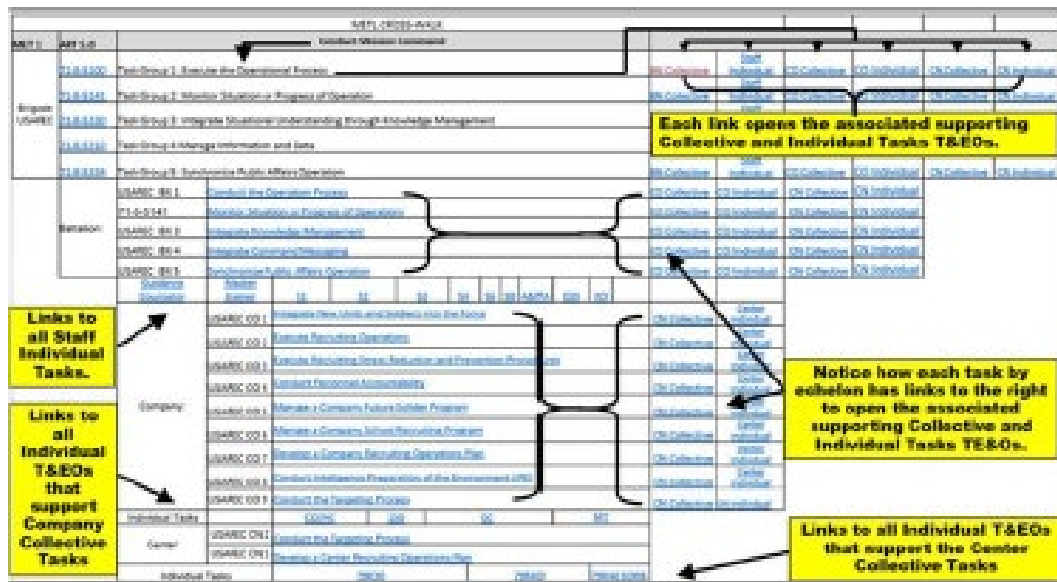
METL CROSS-WALK

Conduct Mission Command

Brigade USAREC

Task Group 1: Execute the Operational Process

Task Group 2: Monitor Situation or Progress of Operation

Task Group 3: Integrate Situational Understanding through Knowledge Management

Task Group 4: Manage Information and Data

Task Group 5: Synchronize Public Affairs Operation

BN Collective | Staff Individual | CO Collective | CO Individual | CN Collective | CN Individual

Each link opens the associated supporting Collective and Individual Tasks T&EOs.

Battalion

USAREC BN 1 Conduct the Operation Process

USAREC BN 2 Monitor Situation or Progress of Operations

USAREC BN 3 Integrate Knowledge Management

USAREC BN 4 Integrate Command Messaging

USAREC BN 5 Synchronize Public Affairs Operation

CO Collective | CO Individual | CN Collective | CN Individual

Links to all Staff Individual Tasks.

Company

USAREC CO 1 Integrate New Units and Soldiers into the Force

USAREC CO 2 Execute Recruiting Operations

USAREC CO 3 Execute Recruiting Gross Reduction and Prevention Procedures

USAREC CO 4 Conduct Personnel Accountability

USAREC CO 5 Manage a Company Future Soldier Program

USAREC CO 6 Manage a Company School Recruiting Program

USAREC CO 7 Develop a Company Recruiting Operations Plan

USAREC CO 8 Conduct Intelligence Preparation of the Environment (IPE)

USAREC CO 9 Conduct the Targeting Process

CN Collective | Center Individual

Notice how each task by echelon has links to the right to open the associated supporting Collective and Individual Tasks TE&Os.

Links to all Individual T&EOs that support Company Collective Tasks

Individual Tasks

Center

USAREC CN 1 Conduct the Targeting Process

USAREC CN 2 Develop a Center Recruiting Operations Plan

Individual Tasks

Links to all Individual T&EOs that support the Center Collective Tasks